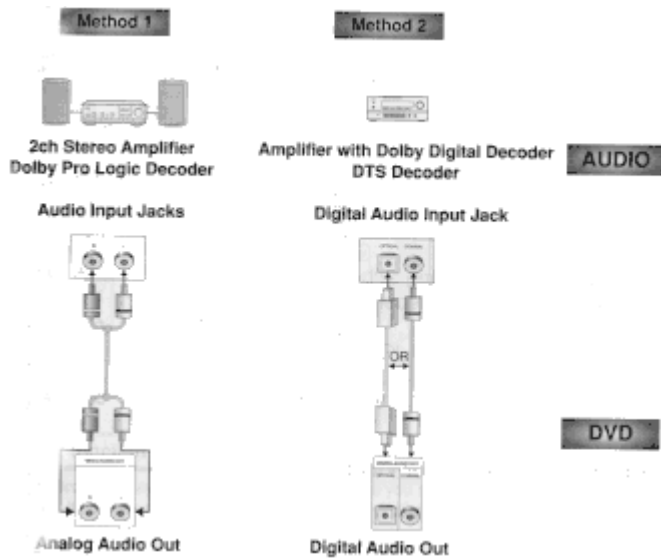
Method 1

2ch Stereo Amplifier
Dolby Pro Logic Decoder

Audio Input Jacks

Analog Audio Out

Method 2

Amplifier with Dolby Digital Decoder
DTS Decoder

AUDIO

Digital Audio Input Jack

OR

DVD

Digital Audio Out